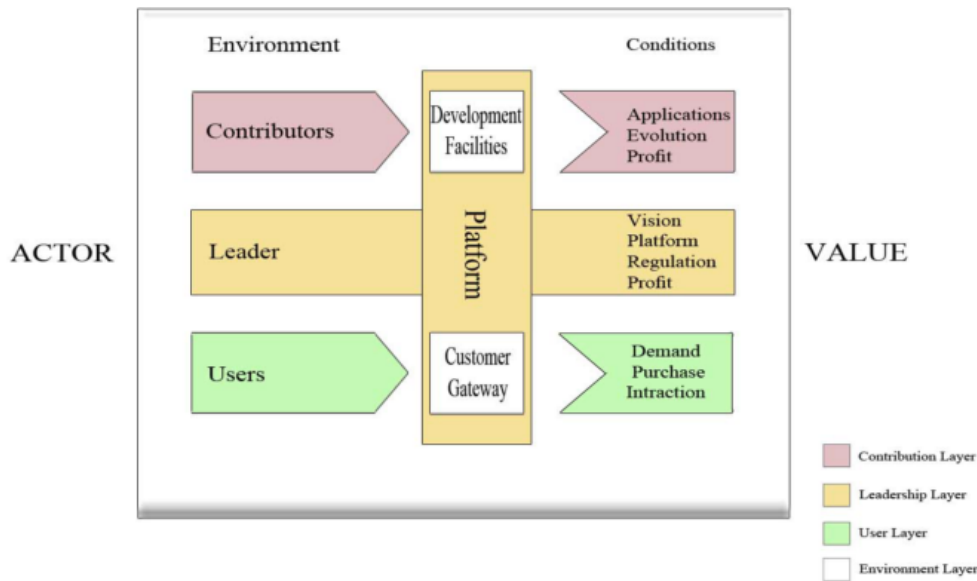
Environment

Conditions

ACTOR

Contributors

Development Facilities

Applications Evolution Profit

Leader

Platform

Vision Platform Regulation Profit

VALUE

Users

Customer Gateway

Demand Purchase Intraction

Contribution Layer

Leadership Layer

User Layer

Environment Layer